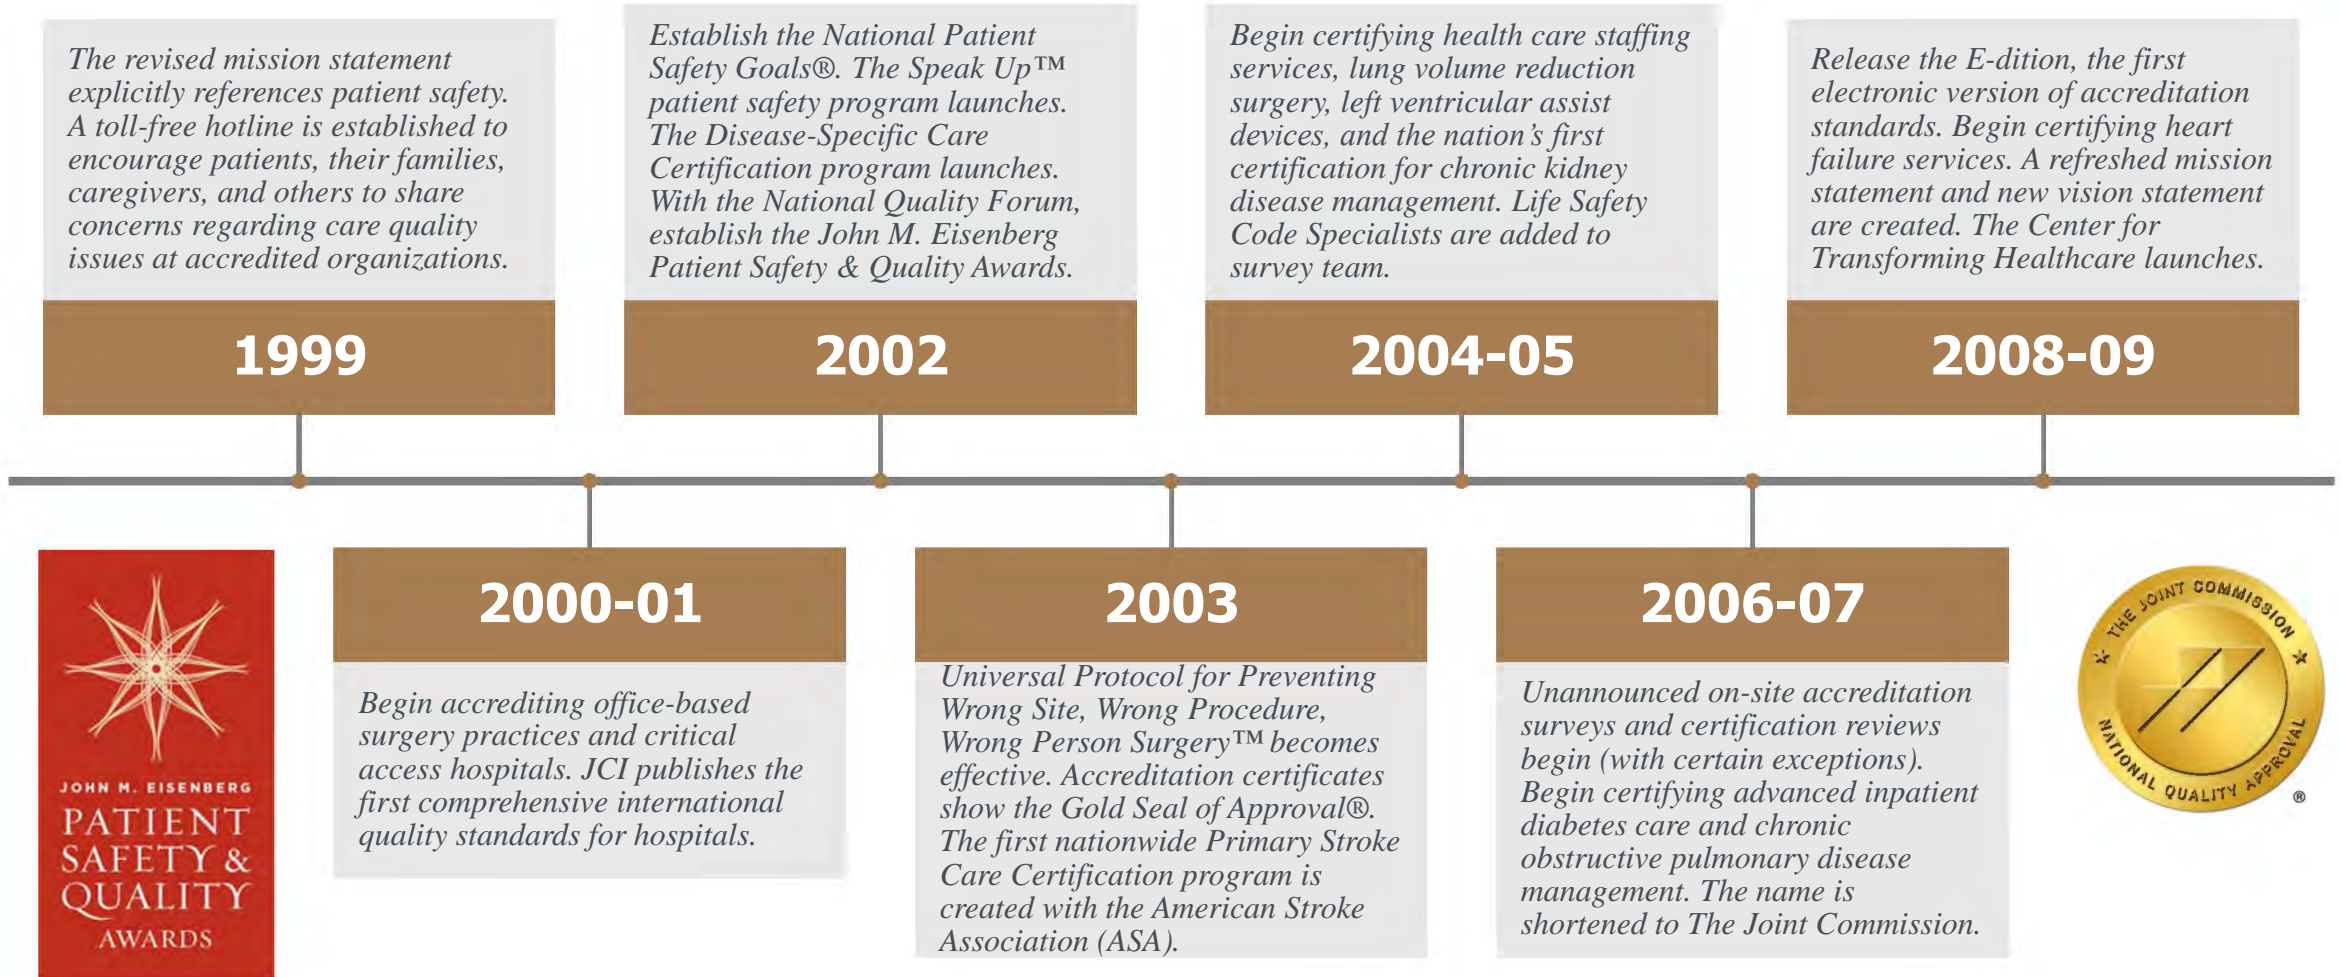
The revised mission statement explicitly references patient safety. A toll-free hotline is established to encourage patients, their families, caregivers, and others to share concerns regarding care quality issues at accredited organizations.

1999

Establish the National Patient Safety Goals®. The Speak Up™ patient safety program launches. The Disease-Specific Care Certification program launches. With the National Quality Forum, establish the John M. Eisenberg Patient Safety & Quality Awards.

2002

Begin certifying health care staffing services, lung volume reduction surgery, left ventricular assist devices, and the nation's first certification for chronic kidney disease management. Life Safety Code Specialists are added to survey team.

2004-05

Release the E-dition, the first electronic version of accreditation standards. Begin certifying heart failure services. A refreshed mission statement and new vision statement are created. The Center for Transforming Healthcare launches.

2008-09

JOHN M. EISENBERG
PATIENT SAFETY & QUALITY
AWARDS

2000-01

Begin accrediting office-based surgery practices and critical access hospitals. JCI publishes the first comprehensive international quality standards for hospitals.

2003

Universal Protocol for Preventing Wrong Site, Wrong Procedure, Wrong Person Surgery™ becomes effective. Accreditation certificates show the Gold Seal of Approval®. The first nationwide Primary Stroke Care Certification program is created with the American Stroke Association (ASA).

2006-07

Unannounced on-site accreditation surveys and certification reviews begin (with certain exceptions). Begin certifying advanced inpatient diabetes care and chronic obstructive pulmonary disease management. The name is shortened to The Joint Commission.

THE JOINT COMMISSION
NATIONAL QUALITY APPROVAL
®